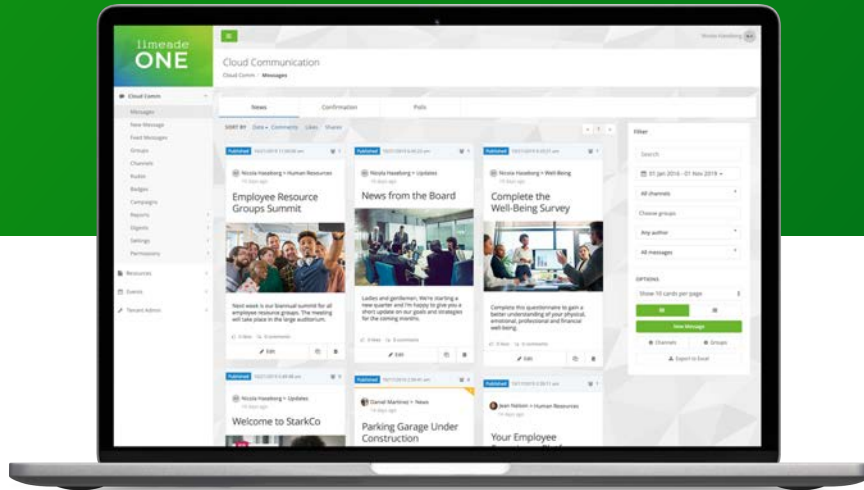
limeade
ONE

Nicola Hasebong

Cloud Communication
Cloud Comm / Messages

Cloud Comm
Messages
New Message
Feed Messages
Groups
Channels
Audio
Badges
Campaigns
Reports
Digests
Settings
Permissions
Resources
Events
Tenant Admin

News
Confirmation
Polls

SORT BY Date Comments Likes Shares

Published
Nicola Hasebong > Human Resources
Employee Resource Groups Summit
Next week is our biannual summit for all employee resource groups. The meeting will take place in the large auditorium.
Edit

Published
Nicola Hasebong > Updates
News from the Board
Ladies and gentlemen, We're starting a new quarter and I'm happy to give you a short update on our goals and strategies for the coming months.
Edit

Published
Nicola Hasebong > Well-Being
Complete the Well-Being Survey
Complete this questionnaire to gain a better understanding of your physical, emotional, professional and financial well-being.
Edit

Published
Nicola Hasebong > Updates
Welcome to StarkCo

Published
Daniel Martinez > News
Parking Garage Under Construction

Published
Jean Nelson > Human Resources
Your Employee

Filter
Search
01 Jan 2016 - 01 Nov 2019
All channels
Choose groups
Any author
All messages
OPTIONS
Show 10 cards per page
New Message
Channels
Groups
Export to Excel